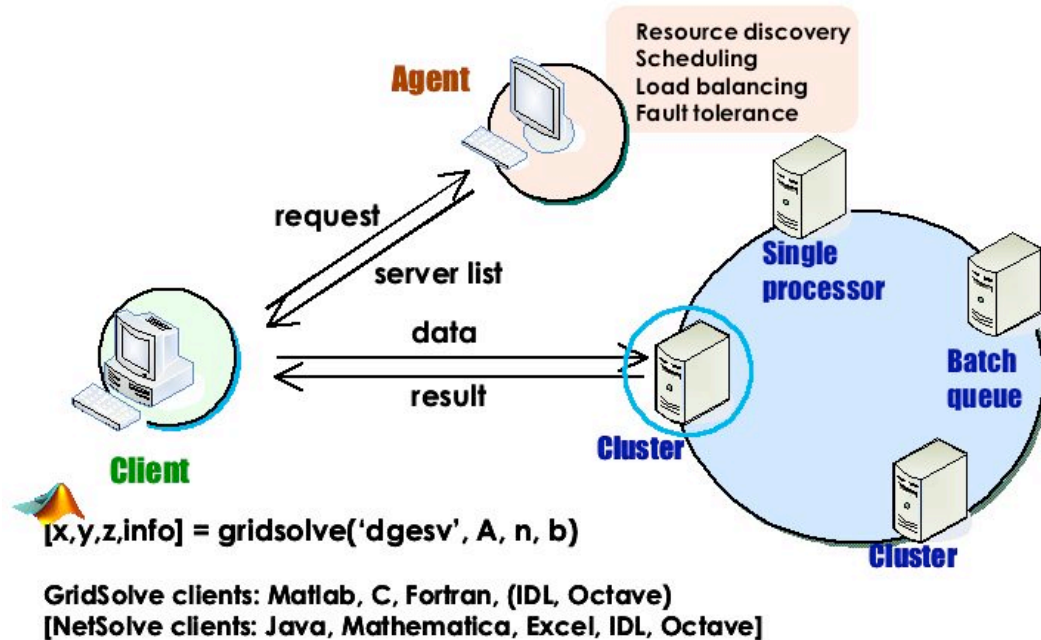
Resource discovery
Scheduling
Load balancing
Fault tolerance

Agent

request

server list

data

result

Single processor

Batch queue

Cluster

Cluster

Client

[x,y,z,info] = gridsolve('dgesv', A, n, b)

GridSolve clients: Matlab, C, Fortran, (IDL, Octave)
[NetSolve clients: Java, Mathematica, Excel, IDL, Octave]